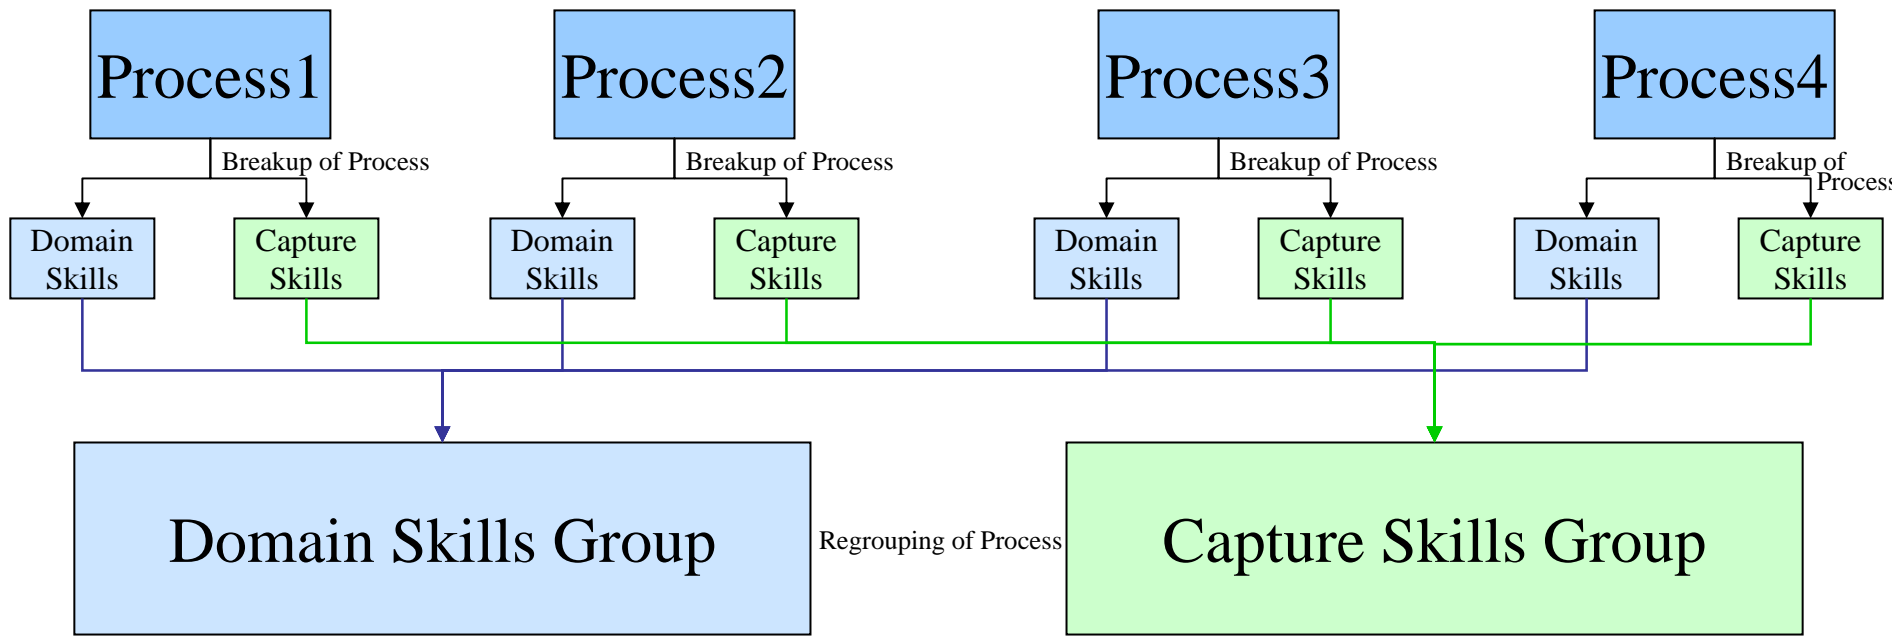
Process1

Breakup of Process

Domain Skills

Capture Skills

Process2

Breakup of Process

Domain Skills

Capture Skills

Process3

Breakup of Process

Domain Skills

Capture Skills

Process4

Breakup of Process

Domain Skills

Capture Skills

Domain Skills Group

Regrouping of Process

Capture Skills Group